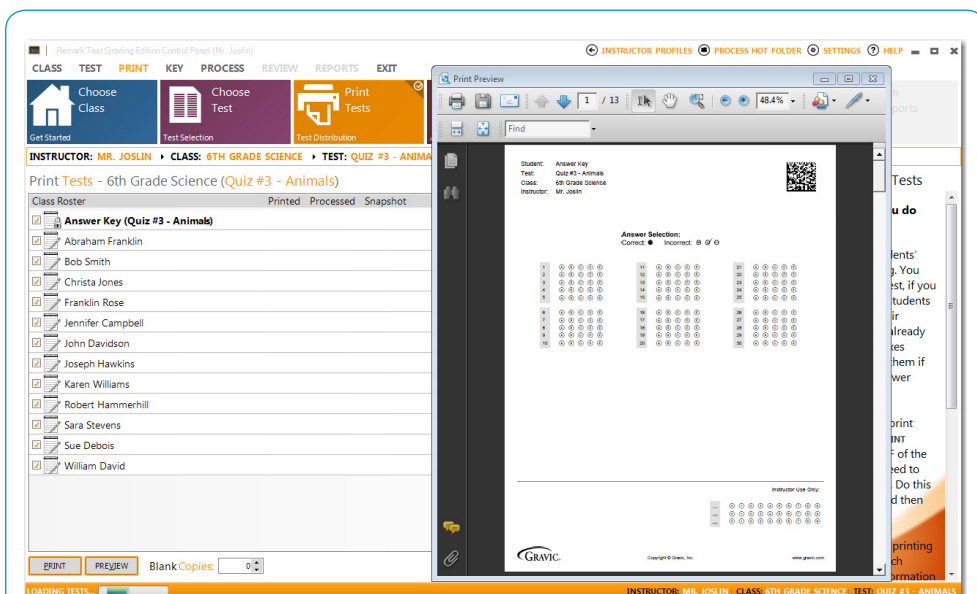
Remark Test Grading Edition Control Panel (Mr. Joslin)

INSTRUCTOR PROFILES PROCESS HOT FOLDER SETTINGS HELP

CLASS TEST PRINT KEY PROCESS REVIEW REPORTS EXIT

Choose Class
Get Started

Choose Test
Test Selection

Print Tests
Test Distribution

INSTRUCTOR: MR. JOSLIN ▸ CLASS: 6TH GRADE SCIENCE ▸ TEST: QUIZ #3 - ANIMA

Print Tests - 6th Grade Science (Quiz #3 - Animals)

| Class Roster | Printed | Processed | Snapshot |
|---|---|---|---|
| Answer Key (Quiz #3 - Animals) | | | |
| Abraham Franklin | | | |
| Bob Smith | | | |
| Christa Jones | | | |
| Franklin Rose | | | |
| Jennifer Campbell | | | |
| John Davidson | | | |
| Joseph Hawkins | | | |
| Karen Williams | | | |
| Robert Hammerhill | | | |
| Sara Stevens | | | |
| Sue Debois | | | |
| William David | | | |

PRINT PREVIEW Blank Copies: 0

Print Preview

1 / 13 48.4%

Find

Student: Answer Key
Test: Quiz #3 - Animals
Class: 6th Grade Science
Instructor: Mr. Joslin

Answer Selection:
Correct: ● Incorrect: ⊗ ⊘ ⊖

1 2 3 4 5 6 7 8 9 10
11 12 13 14 15 16 17 18 19 20
21 22 23 24 25 26 27 28 29 30

Instructor Use Only:

GRAVIC Copyright © Gravic, Inc. www.gravic.com

Tests
u do
dents'
. You
st, if you
tudents
ir
already
kes
them if
wer
print
INT
F of the
eed to
. Do this
d then
printing
ch
ormation

LOADING TESTS...

INSTRUCTOR: MR. JOSLIN CLASS: 6TH GRADE SCIENCE TEST: QUIZ #3 - ANIMALS